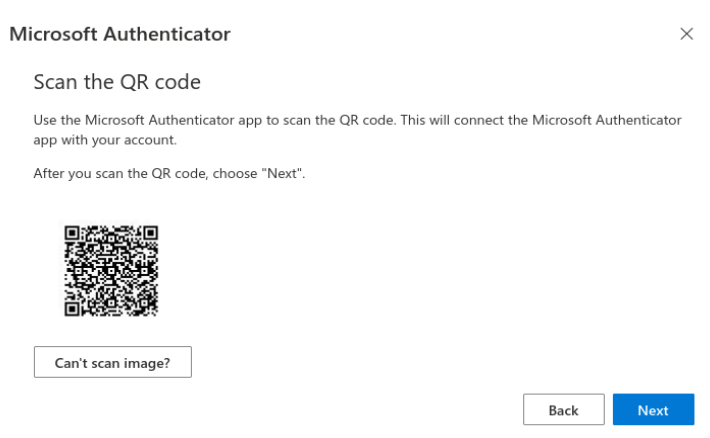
Microsoft Authenticator

×

Scan the QR code

Use the Microsoft Authenticator app to scan the QR code. This will connect the Microsoft Authenticator app with your account.

After you scan the QR code, choose "Next".

Can't scan image?

Back

Next